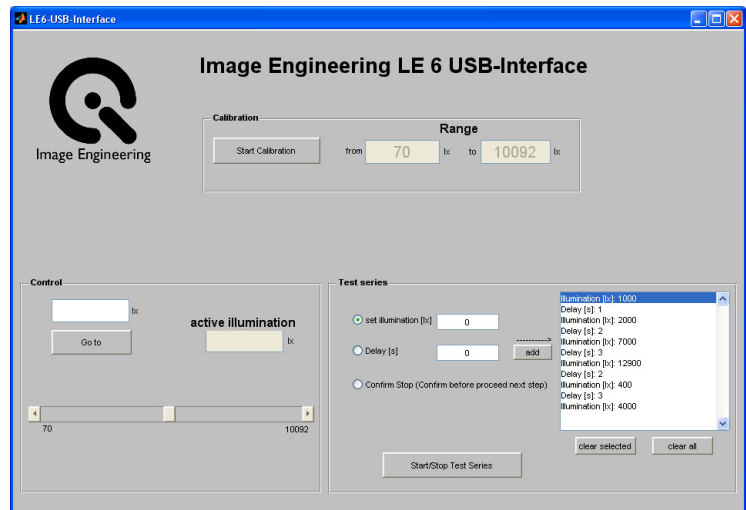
LE6-USB-Interface

Image Engineering

Image Engineering LE 6 USB-Interface

Calibration

Range

Start Calibration

from 70 lx to 10092 lx

Control

lx

Go to

active illumination

lx

70

10092

Test series

set illumination [lx] 0

Delay [s] 0

add

Confirm Stop (Confirm before proceed next step)

Illumination [lx]: 1000
Delay [s]: 1
Illumination [lx]: 2000
Delay [s]: 2
Illumination [lx]: 7000
Delay [s]: 3
Illumination [lx]: 12900
Delay [s]: 2
Illumination [lx]: 400
Delay [s]: 3
Illumination [lx]: 4000

clear selected

clear all

Start/Stop Test Series